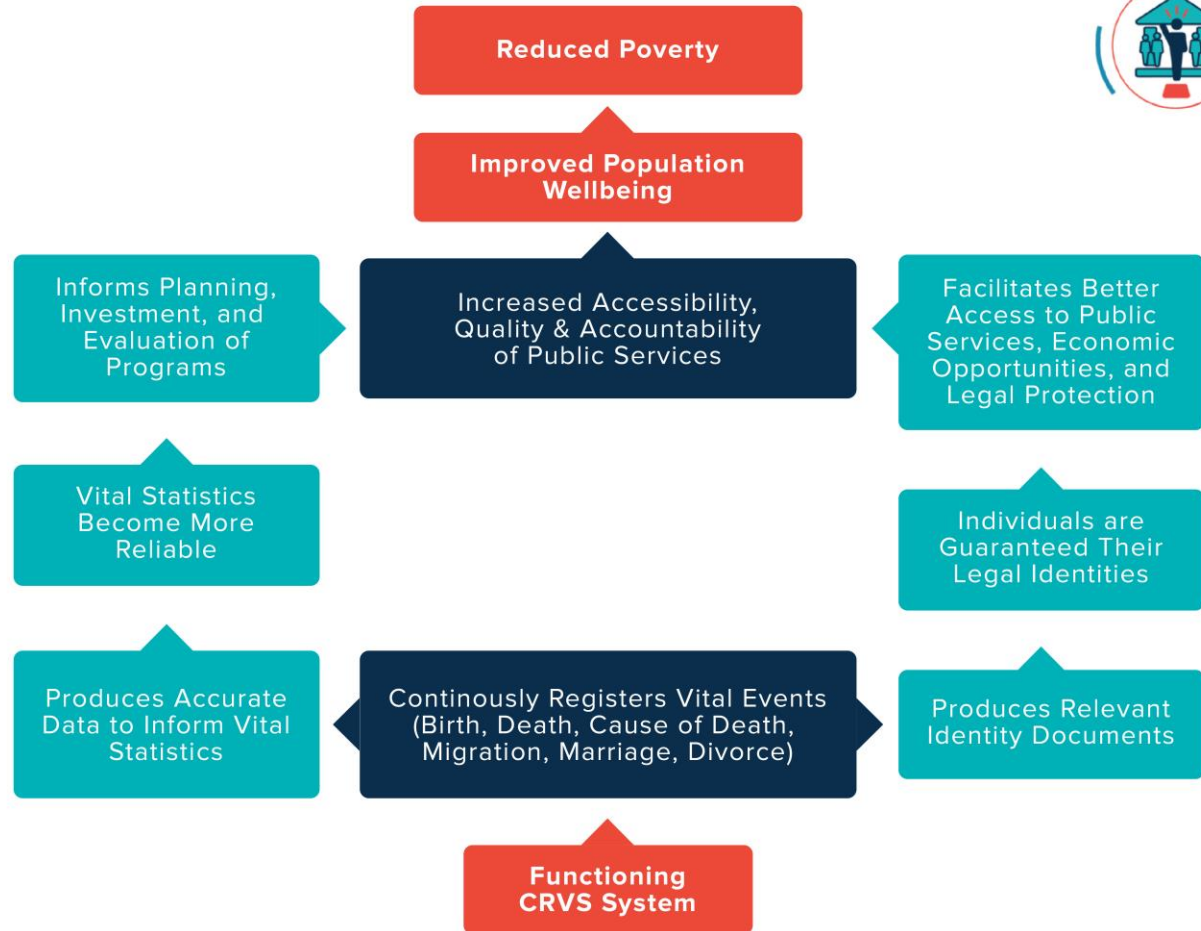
Reduced Poverty

Improved Population Wellbeing

Informs Planning, Investment, and Evaluation of Programs

Increased Accessibility, Quality & Accountability of Public Services

Facilitates Better Access to Public Services, Economic Opportunities, and Legal Protection

Vital Statistics Become More Reliable

Individuals are Guaranteed Their Legal Identities

Produces Accurate Data to Inform Vital Statistics

Continously Registers Vital Events (Birth, Death, Cause of Death, Migration, Marriage, Divorce)

Produces Relevant Identity Documents

Functioning CRVS System